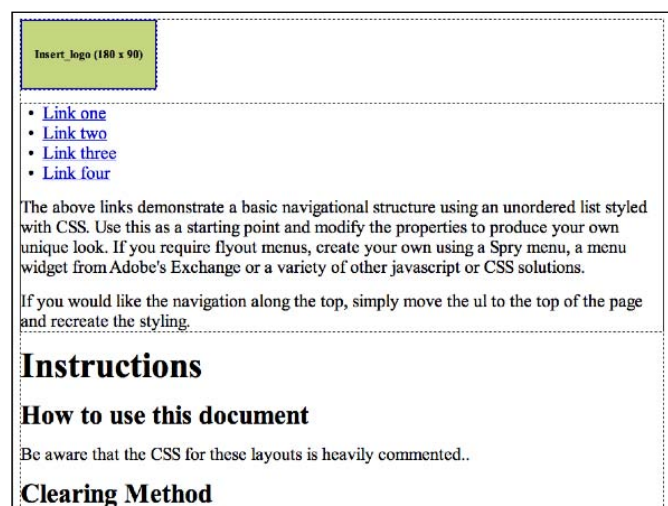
Insert_logo (180 x 90)

- Link one
- Link two
- Link three
- Link four

The above links demonstrate a basic navigational structure using an unordered list styled with CSS. Use this as a starting point and modify the properties to produce your own unique look. If you require flyout menus, create your own using a Spry menu, a menu widget from Adobe's Exchange or a variety of other javascript or CSS solutions.

If you would like the navigation along the top, simply move the ul to the top of the page and recreate the styling.

# Instructions

## How to use this document

Be aware that the CSS for these layouts is heavily commented..

## Clearing Method